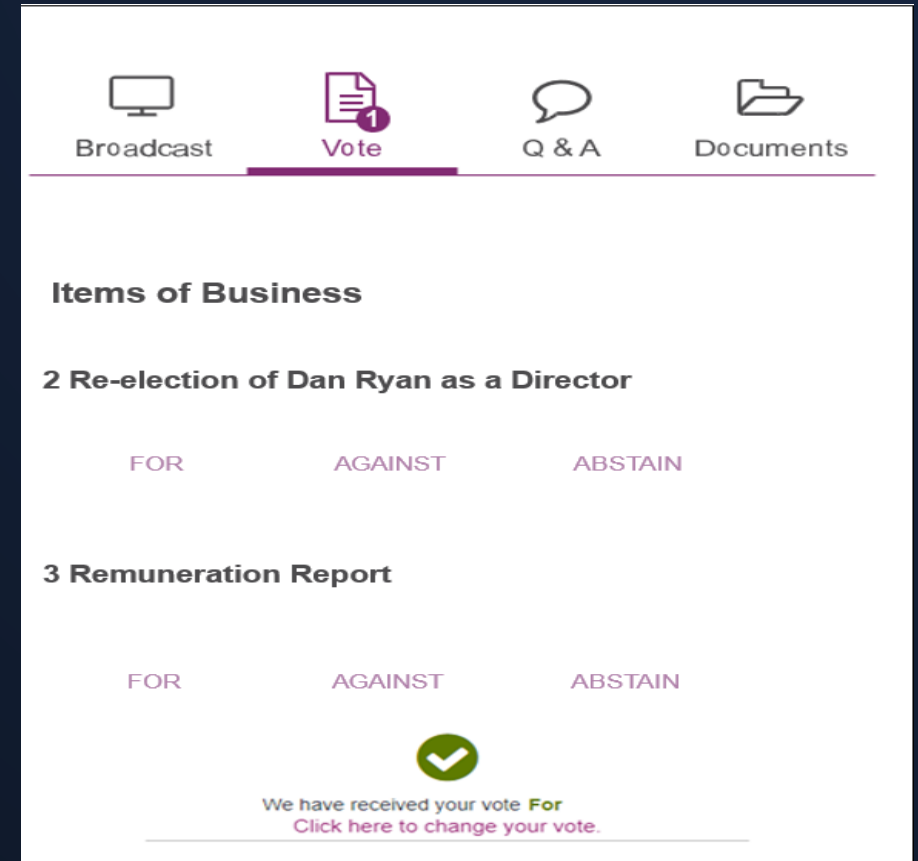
Broadcast
1
Vote
Q & A
Documents

Items of Business

2 Re-election of Dan Ryan as a Director

FOR AGAINST ABSTAIN

3 Remuneration Report

FOR AGAINST ABSTAIN

We have received your vote For
Click here to change your vote.